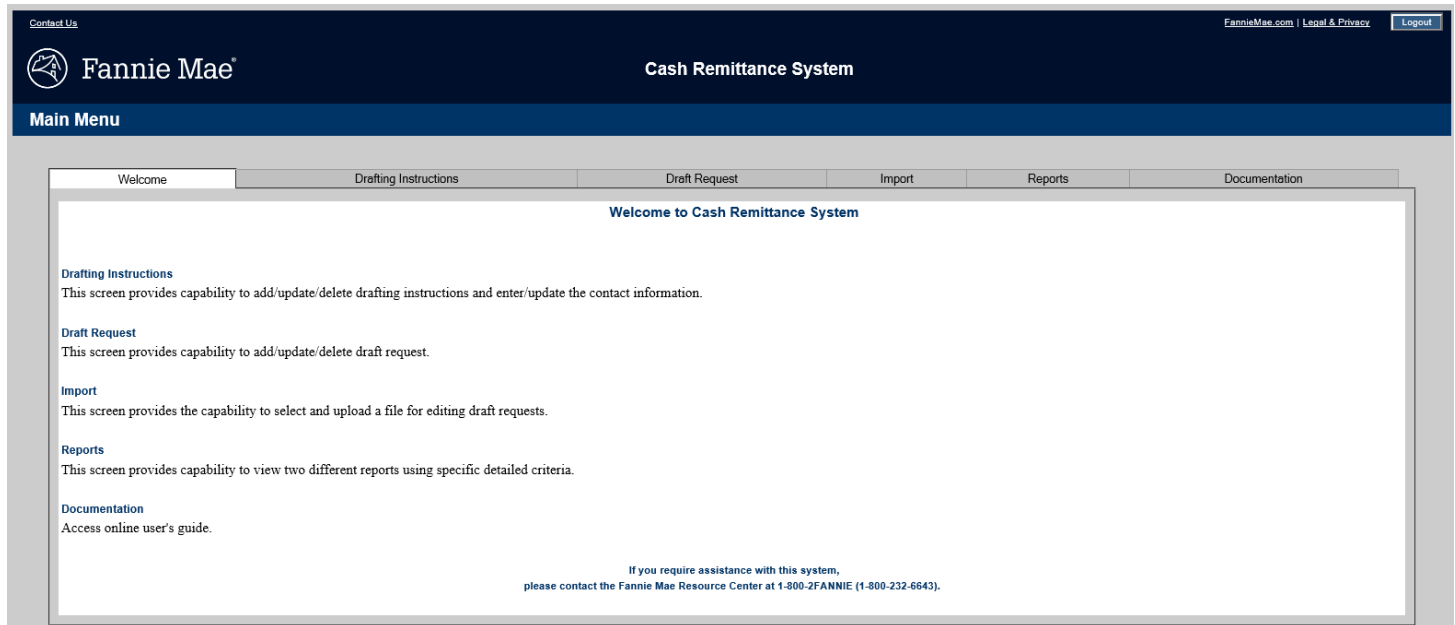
Contact Us

FannieMae.com | Legal & Privacy

Logout

Fannie Mae®

Cash Remittance System

Main Menu

Welcome | Drafting Instructions | Draft Request | Import | Reports | Documentation

Welcome to Cash Remittance System

Drafting Instructions
This screen provides capability to add/update/delete drafting instructions and enter/update the contact information.

Draft Request
This screen provides capability to add/update/delete draft request.

Import
This screen provides the capability to select and upload a file for editing draft requests.

Reports
This screen provides capability to view two different reports using specific detailed criteria.

Documentation
Access online user's guide.

If you require assistance with this system,
please contact the Fannie Mae Resource Center at 1-800-2FANNIE (1-800-232-6643).